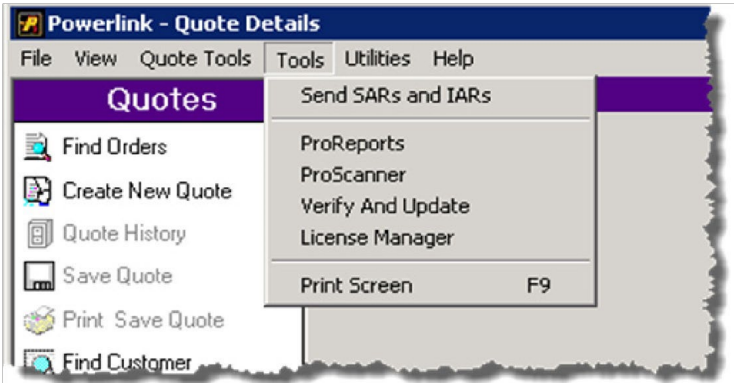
Powerlink - Quote Details

File View Quote Tools Tools Utilities Help

Quotes

Find Orders
Create New Quote
Quote History
Save Quote
Print Save Quote
Find Customer

Send SARs and IARs
ProReports
ProScanner
Verify And Update
License Manager
Print Screen F9